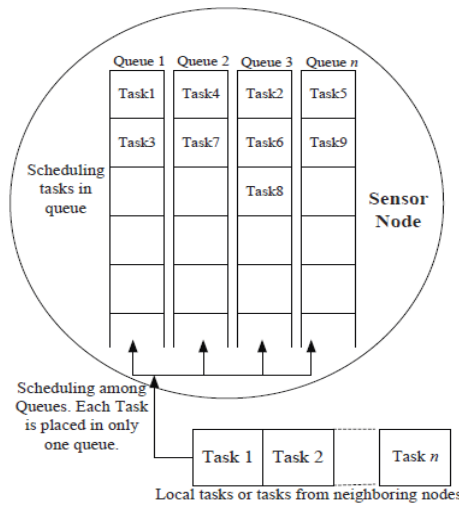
Queue 1 Queue 2 Queue 3 Queue $n$

| Queue 1 | Queue 2 | Queue 3 | Queue $n$ |
|---|---|---|---|
| Task1 | Task4 | Task2 | Task5 |
| Task3 | Task7 | Task6 | Task9 |
| | | Task8 | |

Scheduling tasks in queue

Sensor Node

Scheduling among Queues. Each Task is placed in only one queue.

Task 1 Task 2 Task $n$

Local tasks or tasks from neighboring nodes